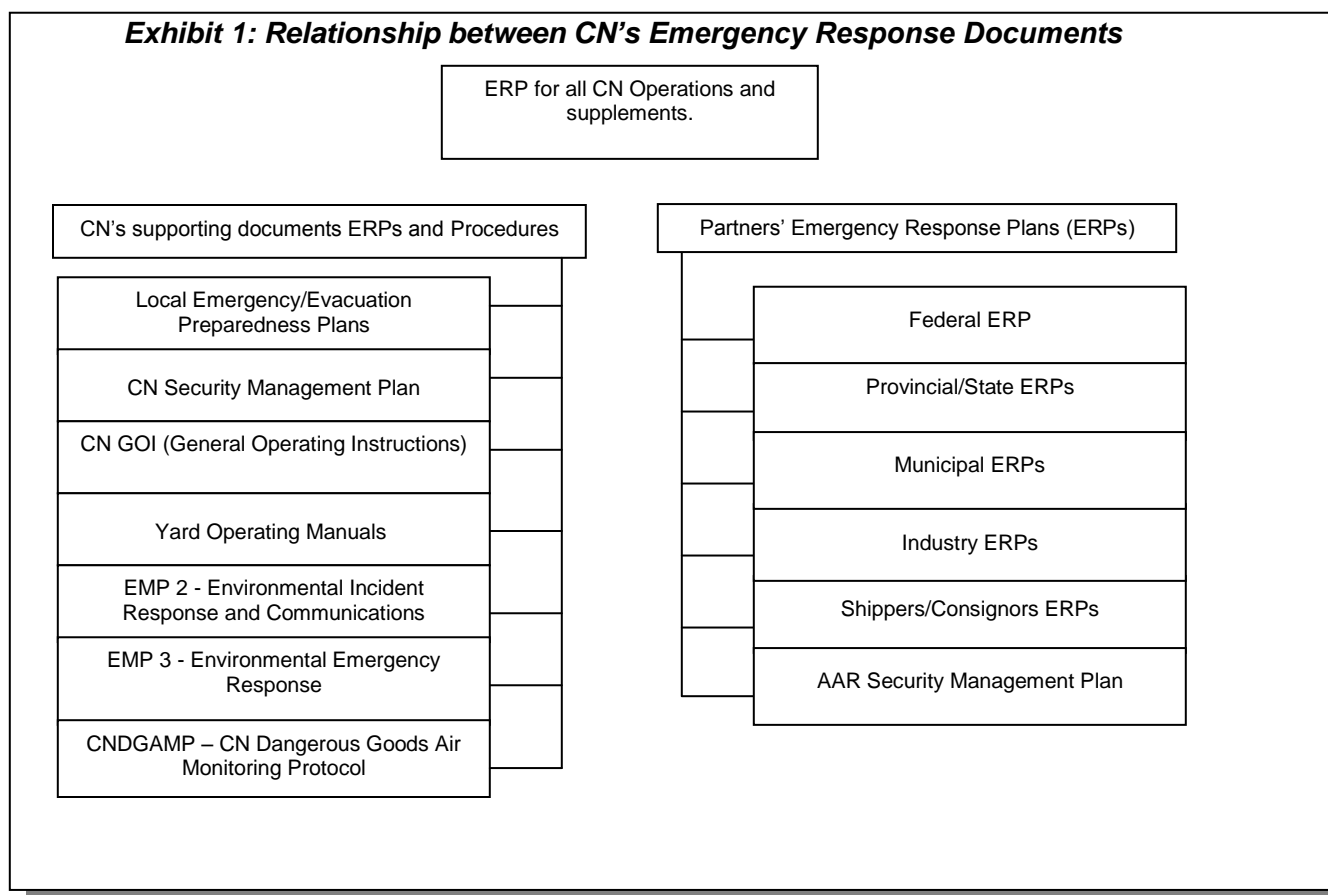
Exhibit 1: Relationship between CN's Emergency Response Documents

ERP for all CN Operations and supplements.

CN's supporting documents ERPs and Procedures

Local Emergency/Evacuation Preparedness Plans

CN Security Management Plan

CN GOI (General Operating Instructions)

Yard Operating Manuals

EMP 2 - Environmental Incident Response and Communications

EMP 3 - Environmental Emergency Response

CNDGAMP – CN Dangerous Goods Air Monitoring Protocol

Partners' Emergency Response Plans (ERPs)

Federal ERP

Provincial/State ERPs

Municipal ERPs

Industry ERPs

Shippers/Consignors ERPs

AAR Security Management Plan